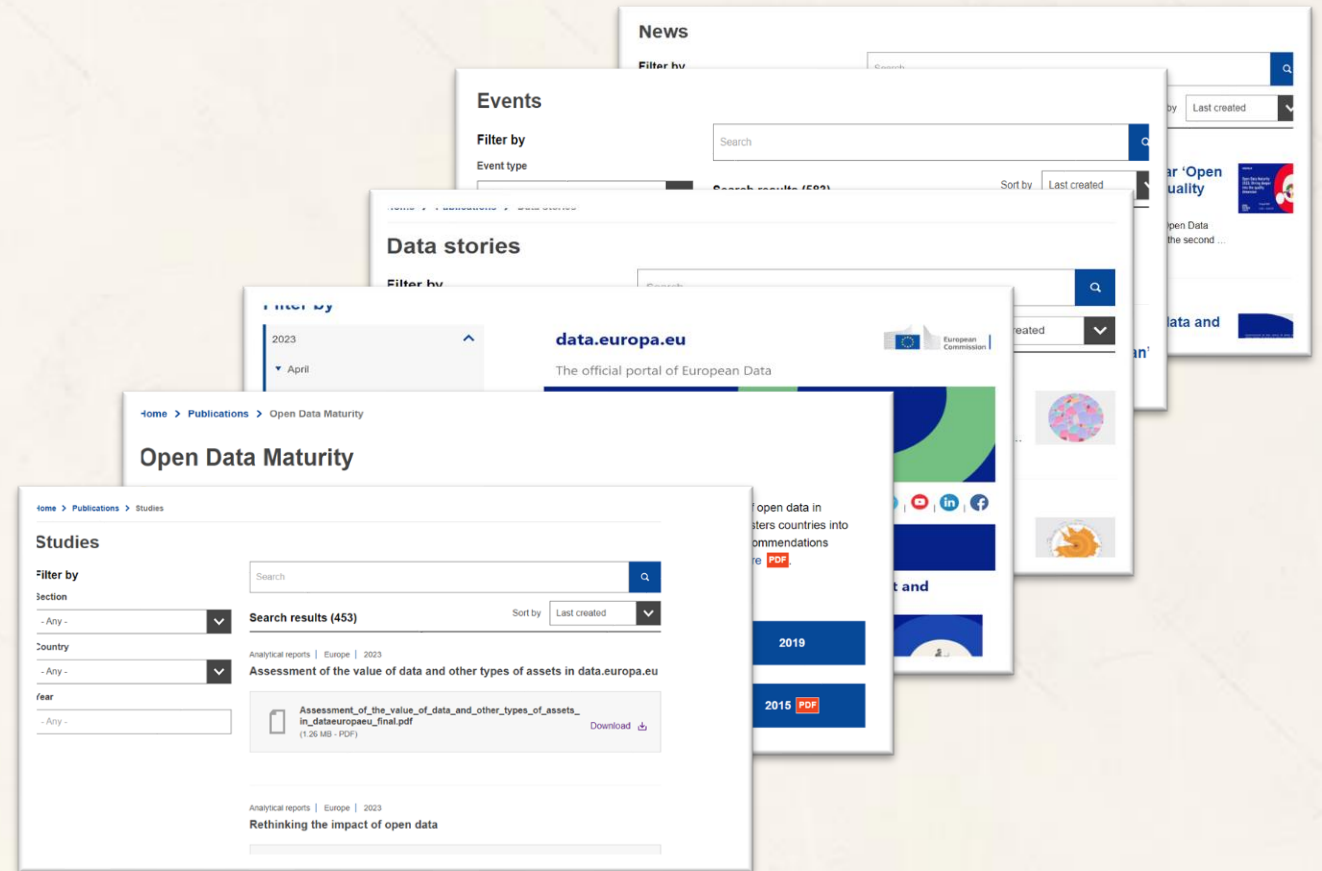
News

Filter by

Search

by Last created

ar 'Open uality

pen Data the second ...

ata and

Events

Filter by

Event type

Search

Search results (583)

Sort by Last created

Home > Publications > Data stories

Data stories

Filter by

Search

reated

an'

Filter by

2023

April

data.europa.eu

European Commission

The official portal of European Data

Home > Publications > Open Data Maturity

Open Data Maturity

of open data in sters countries into ommendations re PDF.

t and

2019

2015 PDF

Home > Publications > Studies

Studies

Filter by

Section

- Any -

Country

- Any -

Year

- Any -

Search

Search results (453)

Sort by Last created

Analytical reports | Europe | 2023

Assessment of the value of data and other types of assets in data.europa.eu

Assessment_of_the_value_of_data_and_other_types_of_assets_in_dataeuropaeu_final.pdf
(1.26 MB - PDF)

Download

Analytical reports | Europe | 2023

Rethinking the impact of open data